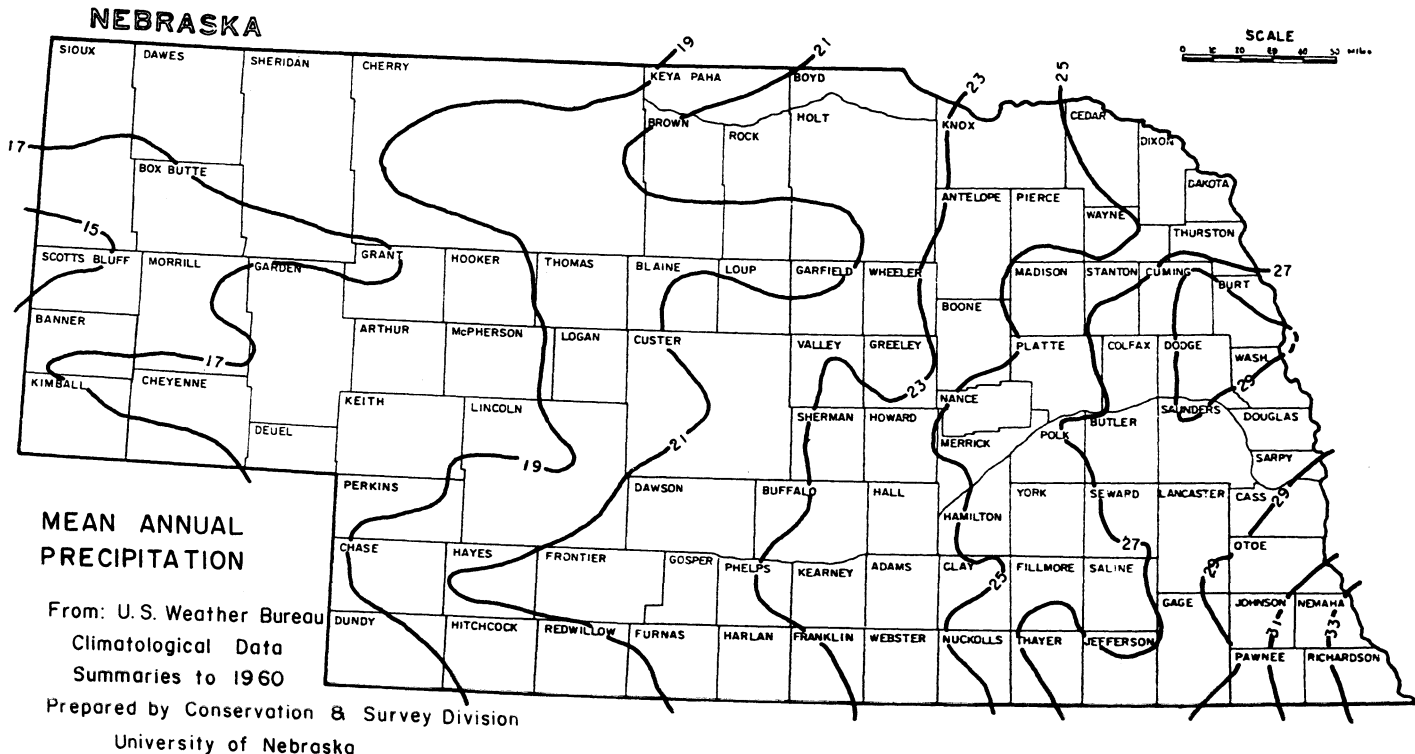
NEBRASKA

SCALE
0 10 20 30 40 50 Miles

SIOUX
DAWES
SHERIDAN
CHERRY
KEYA PAHA
BOYD
19
21
23
25
BROWN
ROCK
HOLT
KNOX
CEDAR
DIXON
DAKOTA
17
BOX BUTTE
ANTELOPE
PIERCE
WAYNE
THURSTON
15
SCOTTS BLUFF
MORRILL
GARDEN
GRANT
HOOKER
THOMAS
BLAINE
LOUP
GARFIELD
WHEELER
MADISON
STANTON
CUMING
27
BURT
BANNER
BOONE
ARTHUR
McPHERSON
LOGAN
CUSTER
VALLEY
GREELEY
PLATTE
COLFAX
DODGE
17
WASH
KIMBALL
CHEYENNE
23
29
NANCE
SAUNDERS
DOUGLAS
KEITH
LINCOLN
SHERMAN
HOWARD
MERRICK
POLK
BUTLER
DEUEL
21
SARPY
19
PERKINS
DAWSON
BUFFALO
HALL
YORK
SEWARD
LANCASTER
CASS
29
HAMILTON
MEAN ANNUAL PRECIPITATION
27
OTOE
CHASE
HAYES
FRONTIER
GOSPER
PHELPS
KEARNEY
ADAMS
CLAY
FILLMORE
SALINE
29
25
GAGE
JOHNSON
NEMAHA
DUNDY
HITCHCOCK
REDWILLOW
FURNAS
HARLAN
FRANKLIN
WEBSTER
NUCKOLLS
THAYER
JEFFERSON
31
33
PAWNEE
RICHARDSON

From: U.S. Weather Bureau
Climatological Data
Summaries to 1960
Prepared by Conservation & Survey Division
University of Nebraska